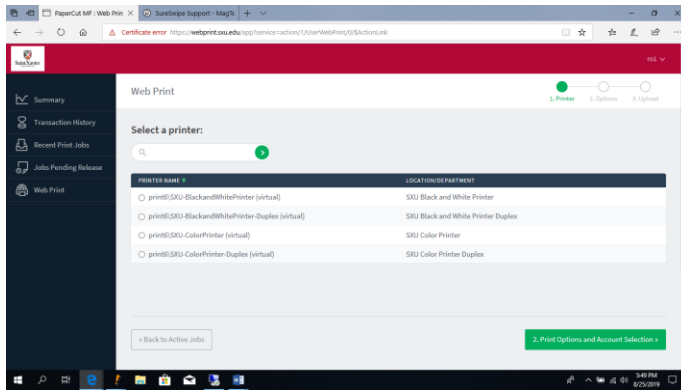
PaperCut MF : Web Prin ×
SureSwipe Support - MagTe ×
Certificate error https://webprint.sxu.edu/app?service=action/1/UserWebPrint/0/$ActionLink

Saint Xavier

Summary
Transaction History
Recent Print Jobs
Jobs Pending Release
Web Print

Web Print

1. Printer 2. Options 3. Upload

Select a printer:

| PRINTER NAME ▼ | LOCATION/DEPARTMENT |
|---|---|
| print6\SXU-BlackandWhitePrinter (virtual) | SXU Black and White Printer |
| print6\SXU-BlackandWhitePrinter-Duplex (virtual) | SXU Black and White Printer Duplex |
| print6\SXU-ColorPrinter (virtual) | SXU Color Printer |
| print6\SXU-ColorPrinter-Duplex (virtual) | SXU Color Printer Duplex |

« Back to Active Jobs

2. Print Options and Account Selection »

5:49 PM
8/25/2019